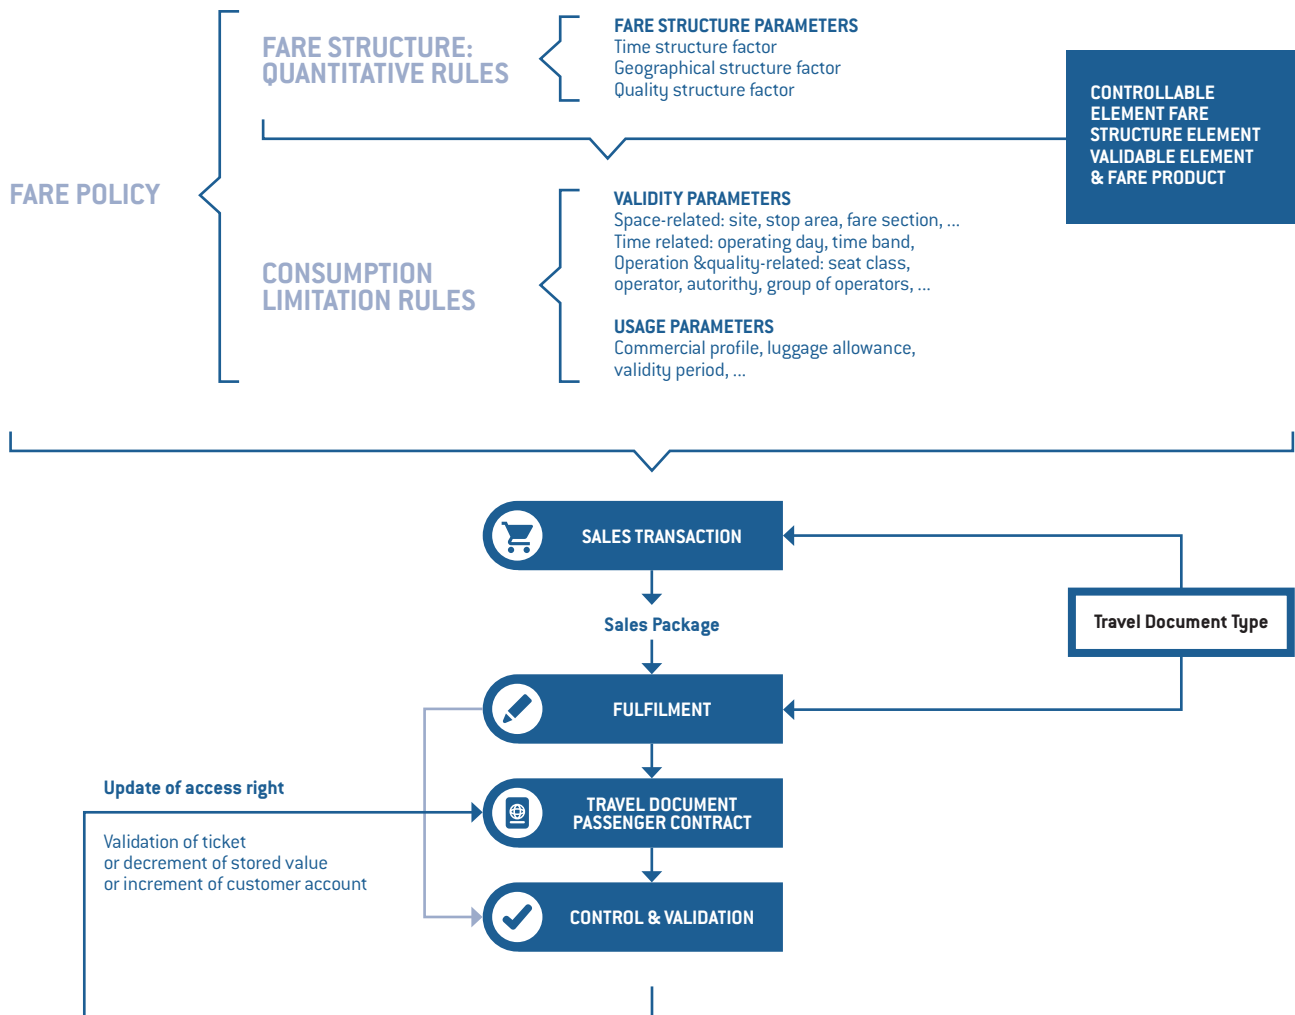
FARE POLICY

FARE STRUCTURE: QUANTITATIVE RULES

FARE STRUCTURE PARAMETERS
Time structure factor
Geographical structure factor
Quality structure factor

CONTROLLABLE ELEMENT FARE STRUCTURE ELEMENT VALIDABLE ELEMENT & FARE PRODUCT

CONSUMPTION LIMITATION RULES

VALIDITY PARAMETERS
Space-related: site, stop area, fare section, ...
Time related: operating day, time band,
Operation &quality-related: seat class,
operator, autorithy, group of operators, ...

USAGE PARAMETERS
Commercial profile, luggage allowance,
validity period, ...

SALES TRANSACTION

Sales Package

Travel Document Type

FULFILMENT

Update of access right

Validation of ticket
or decrement of stored value
or increment of customer account

TRAVEL DOCUMENT PASSENGER CONTRACT

CONTROL & VALIDATION